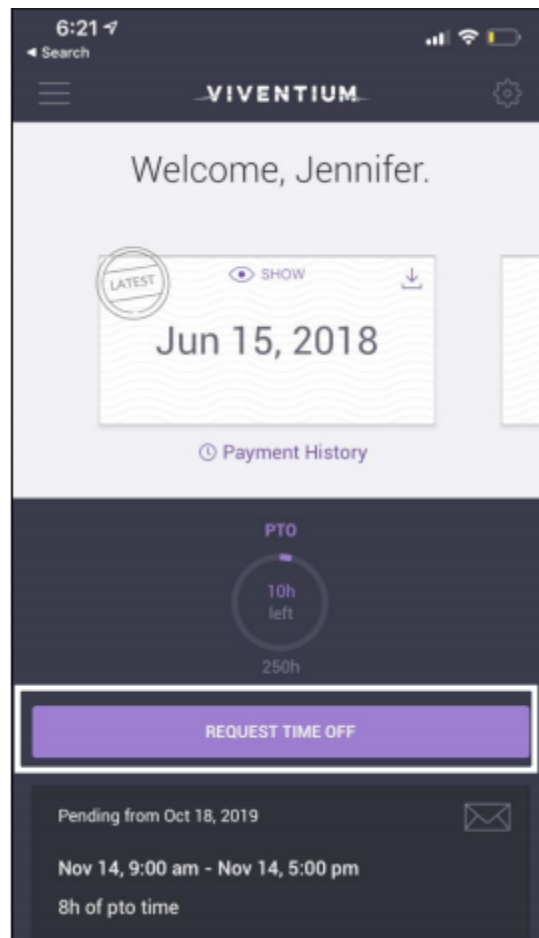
6:21
◂ Search

VIVENTIUM

Welcome, Jennifer.

LATEST

SHOW

Jun 15, 2018

Payment History

PTO

10h
left

250h

REQUEST TIME OFF

Pending from Oct 18, 2019

Nov 14, 9:00 am - Nov 14, 5:00 pm

8h of pto time